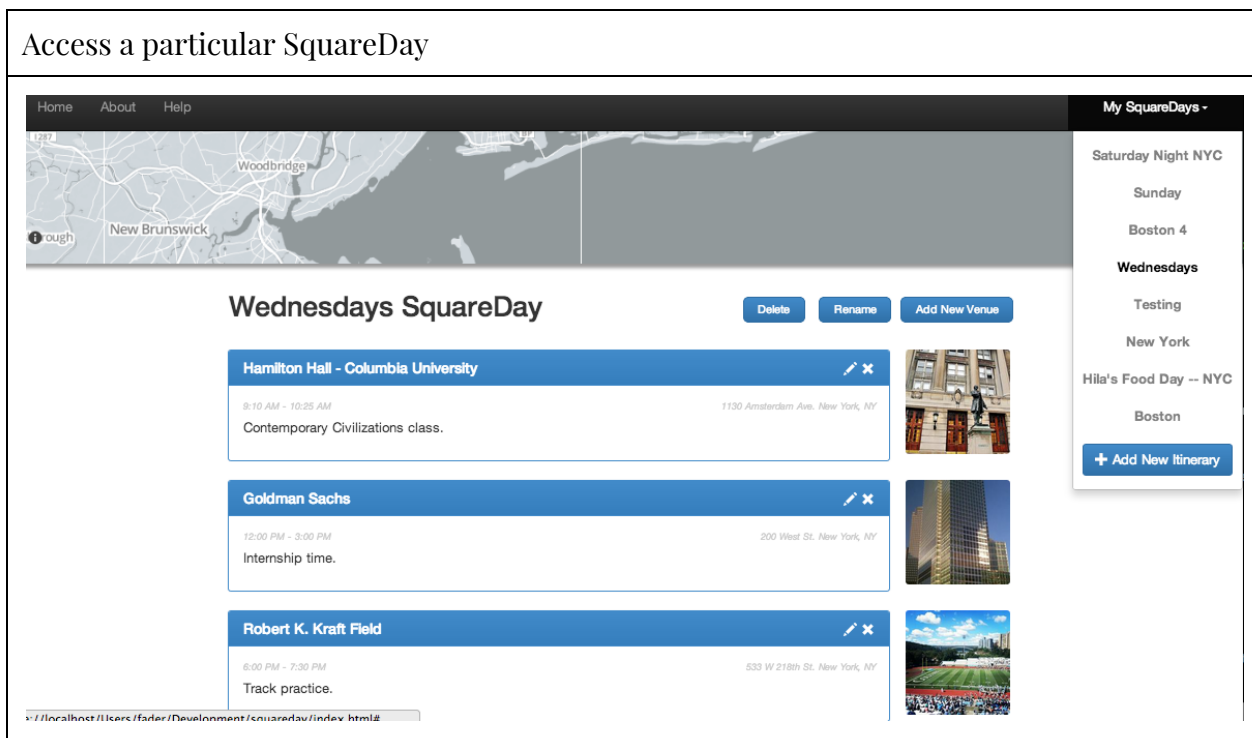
Access a particular SquareDay

Home About Help

My SquareDays

Woodbridge

New Brunswick

rough

Saturday Night NYC

Sunday

Boston 4

Wednesdays

Testing

New York

Hila's Food Day -- NYC

Boston

+ Add New Itinerary

Wednesdays SquareDay

Delete Rename Add New Venue

Hamilton Hall - Columbia University

9:10 AM - 10:25 AM

1130 Amsterdam Ave. New York, NY

Contemporary Civilizations class.

Goldman Sachs

12:00 PM - 3:00 PM

200 West St. New York, NY

Internship time.

Robert K. Kraft Field

6:00 PM - 7:30 PM

533 W 218th St. New York, NY

Track practice.

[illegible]://localhost/Users/fader/Development/squareday/index.html#